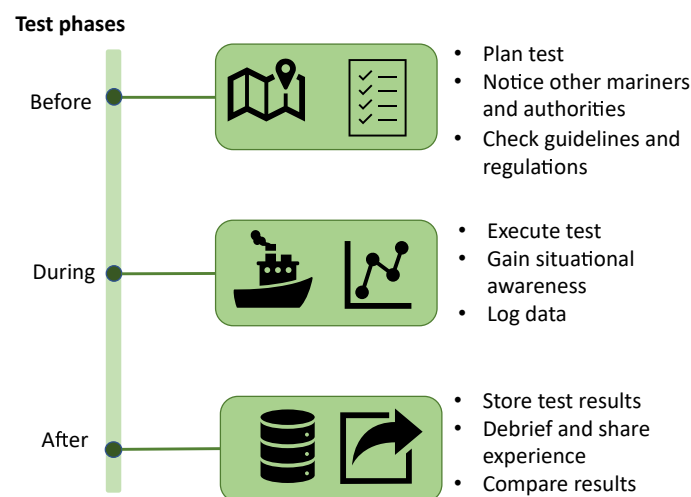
Test phases

Before

- Plan test
- Notice other mariners and authorities
- Check guidelines and regulations

During

- Execute test
- Gain situational awareness
- Log data

After

- Store test results
- Debrief and share experience
- Compare results